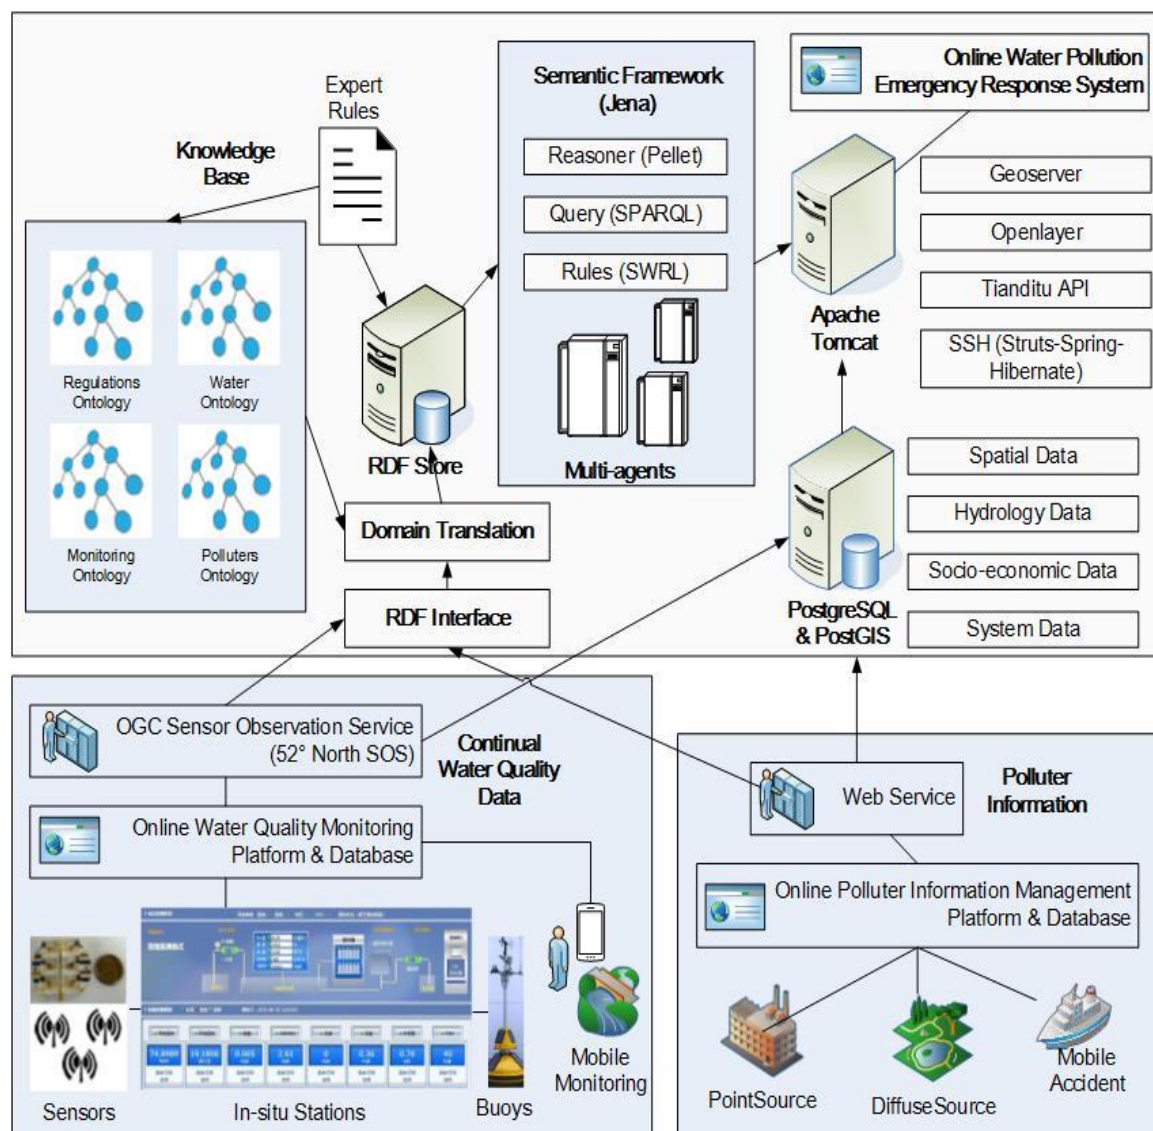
Knowledge Base

Expert Rules

Regulations Ontology

Water Ontology

Monitoring Ontology

Polluters Ontology

RDF Store

Domain Translation

RDF Interface

Semantic Framework (Jena)

Reasoner (Pellet)

Query (SPARQL)

Rules (SWRL)

Multi-agents

Online Water Pollution Emergency Response System

Apache Tomcat

Geoserver

Openlayer

Tianditu API

SSH (Struts-Spring-Hibernate)

PostgreSQL & PostGIS

Spatial Data

Hydrology Data

Socio-economic Data

System Data

OGC Sensor Observation Service (52° North SOS)

Continual Water Quality Data

Online Water Quality Monitoring Platform & Database

Sensors

In-situ Stations

Buoys

Mobile Monitoring

Web Service

Polluter Information

Online Polluter Information Management Platform & Database

PointSource

DiffuseSource

Mobile Accident